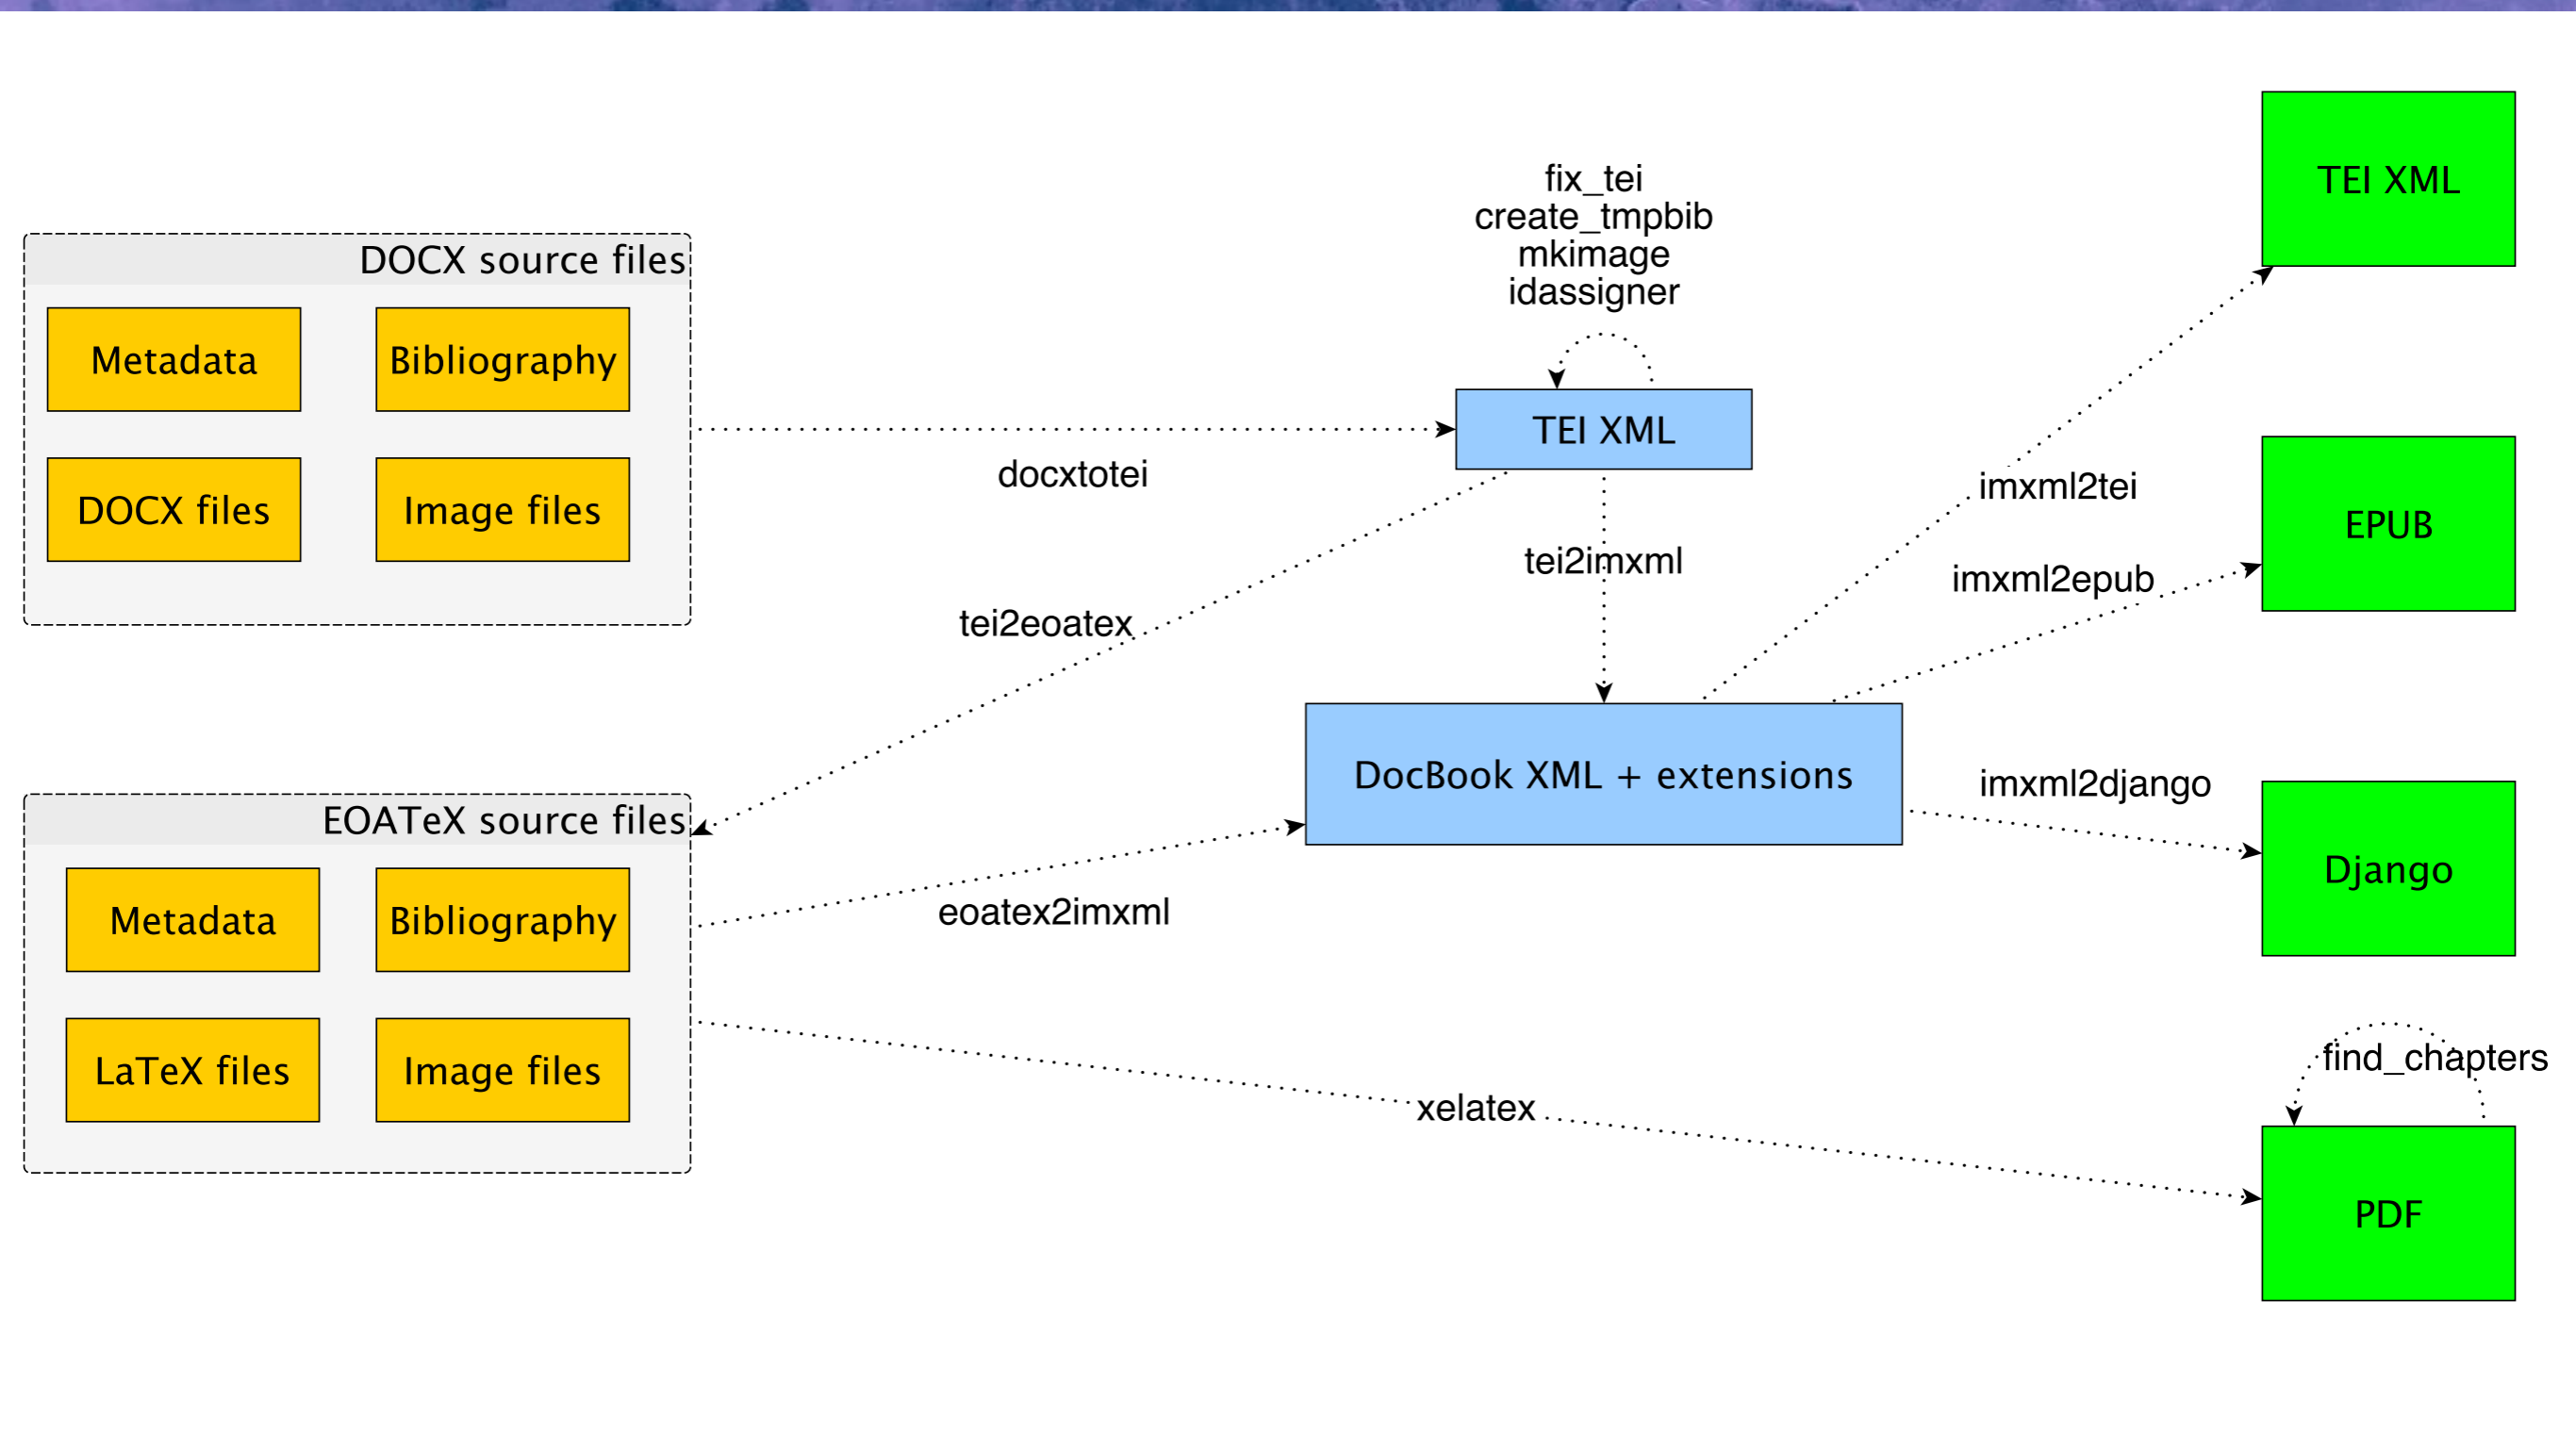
DOCX source files

Metadata

Bibliography

DOCX files

Image files

fix_tei
create_tmpbib
mkimage
idassigner

TEI XML

docxtotei

tei2imxml

tei2eoatex

TEI XML

imxml2tei

EPUB

imxml2epub

DocBook XML + extensions

imxml2django

Django

EOATeX source files

Metadata

Bibliography

LaTeX files

Image files

eoatex2imxml

xelatex

find_chapters

PDF